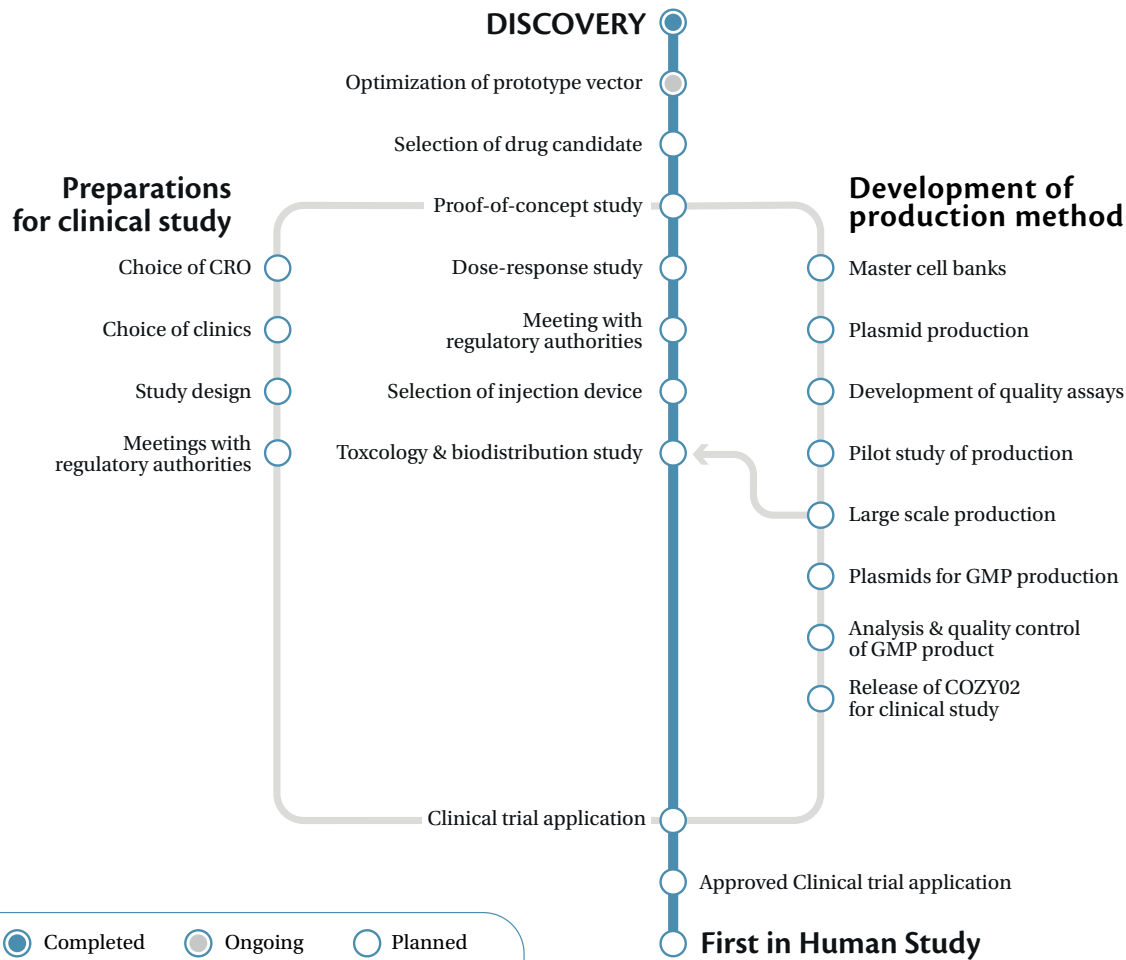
DISCOVERY

Optimization of prototype vector

Selection of drug candidate

Preparations for clinical study

Proof-of-concept study

Development of production method

Choice of CRO

Dose-response study

Master cell banks

Choice of clinics

Meeting with regulatory authorities

Plasmid production

Study design

Selection of injection device

Development of quality assays

Meetings with regulatory authorities

Toxcology & biodistribution study

Pilot study of production

Large scale production

Plasmids for GMP production

Analysis & quality control of GMP product

Release of COZY02 for clinical study

Clinical trial application

Approved Clinical trial application

Completed Ongoing Planned

First in Human Study